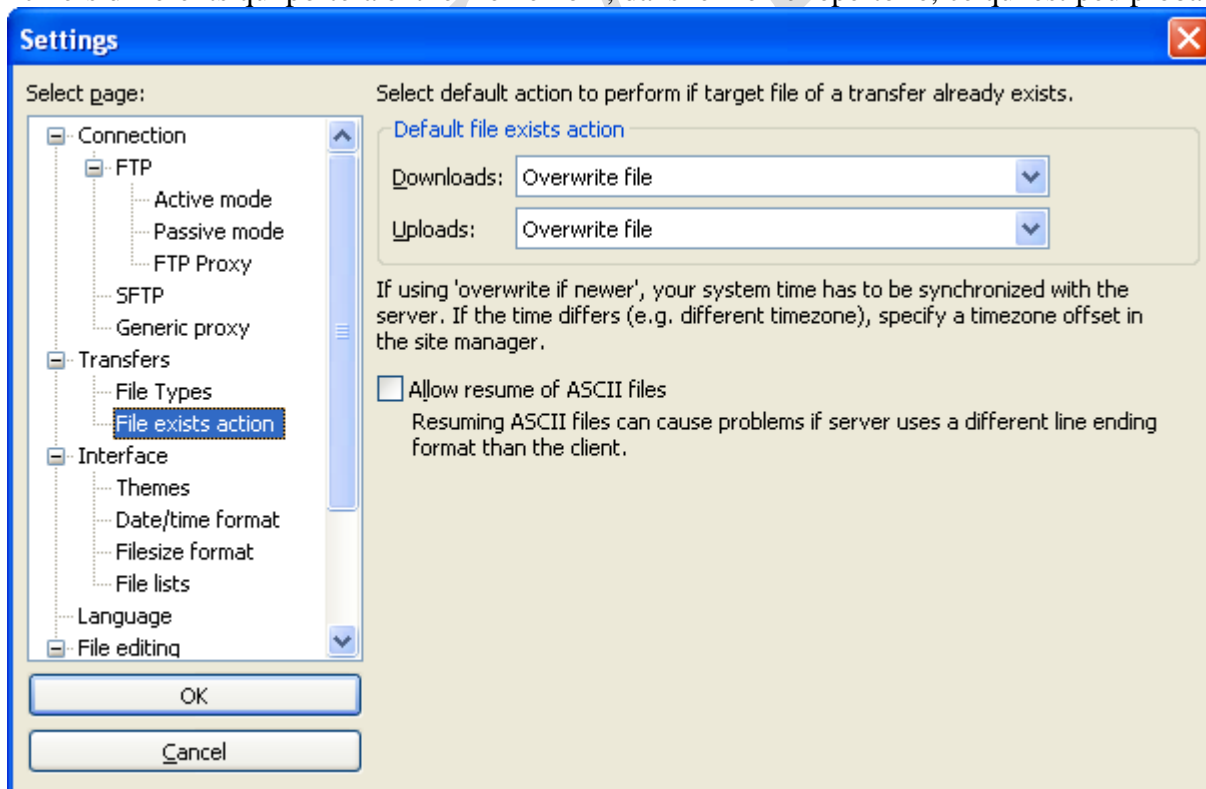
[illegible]

Settings

Select page:

Connection
FTP
Active mode
Passive mode
FTP Proxy
SFTP
Generic proxy
Transfers
File Types
File exists action
Interface
Themes
Date/time format
Filesize format
File lists
Language
File editing

OK

Cancel

Select default action to perform if target file of a transfer already exists.

Default file exists action

Downloads: Overwrite file

Uploads: Overwrite file

If using 'overwrite if newer', your system time has to be synchronized with the server. If the time differs (e.g. different timezone), specify a timezone offset in the site manager.

Allow resume of ASCII files

Resuming ASCII files can cause problems if server uses a different line ending format than the client.